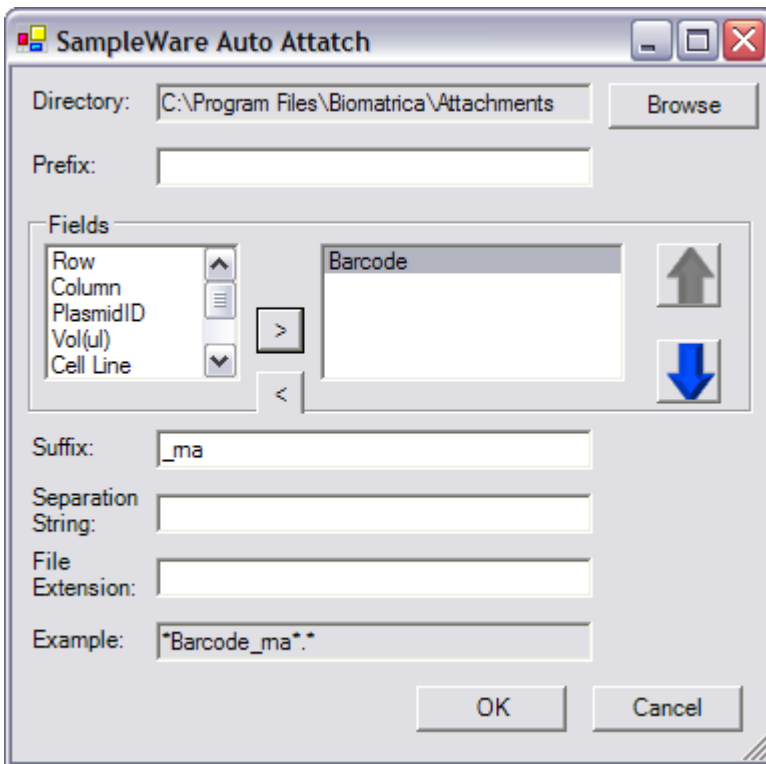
SampleWare Auto Attatch

Directory: C:\Program Files\Biomatrica\Attachments

Browse

Prefix:

Fields

Row
Column
PlasmidID
Vol(ul)
Cell Line

>

<

Barcode

Suffix: _ma

Separation String:

File Extension:

Example: *Barcode_ma*.*

OK

Cancel